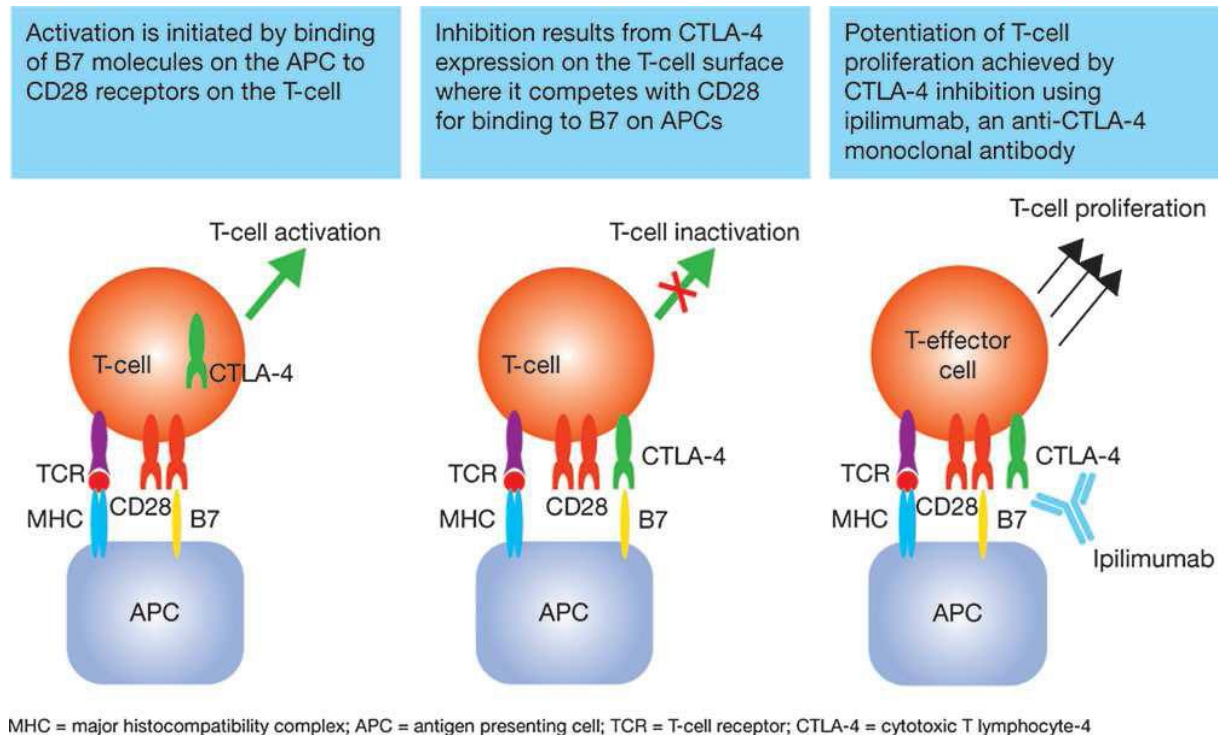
Activation is initiated by binding of B7 molecules on the APC to CD28 receptors on the T-cell

Inhibition results from CTLA-4 expression on the T-cell surface where it competes with CD28 for binding to B7 on APCs

Potentiation of T-cell proliferation achieved by CTLA-4 inhibition using ipilimumab, an anti-CTLA-4 monoclonal antibody

T-cell activation

T-cell

CTLA-4

TCR

MHC

CD28

B7

APC

T-cell inactivation

T-cell

CTLA-4

TCR

MHC

CD28

B7

APC

T-cell proliferation

T-effector cell

CTLA-4

TCR

MHC

CD28

B7

Ipilimumab

APC

MHC = major histocompatibility complex; APC = antigen presenting cell; TCR = T-cell receptor; CTLA-4 = cytotoxic T lymphocyte-4